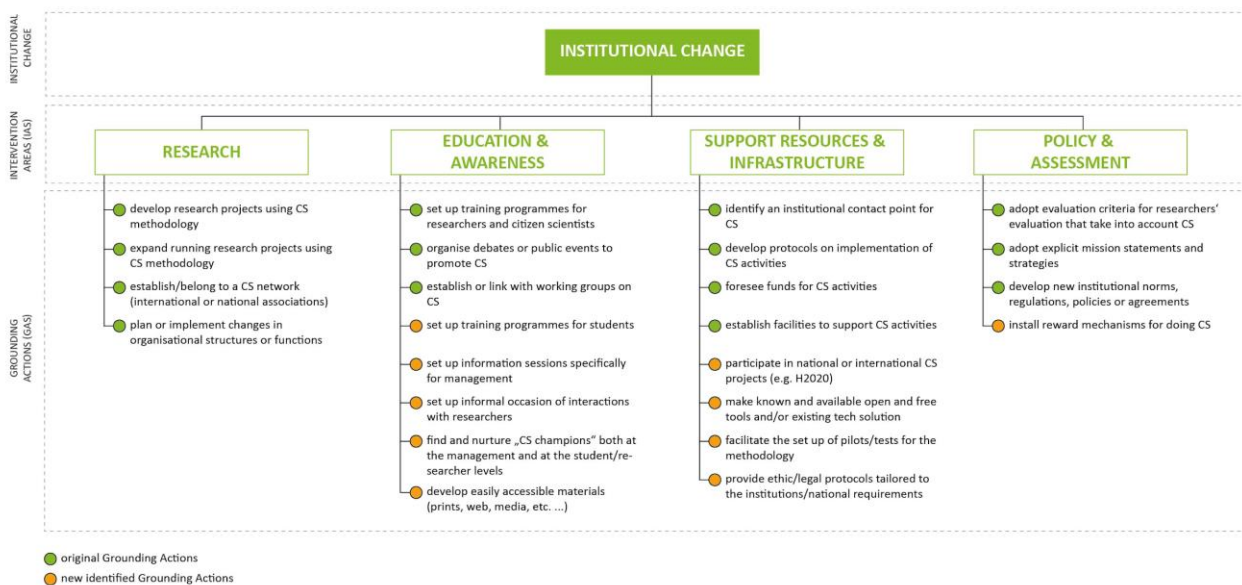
INSTITUTIONAL CHANGE

INSTITUTIONAL CHANGE

INTERVENTION AREAS (IAS)

RESEARCH

EDUCATION & AWARENESS

SUPPORT RESOURCES & INFRASTRUCTURE

POLICY & ASSESSMENT

GROUNDING ACTIONS (GAS)

develop research projects using CS methodology

expand running research projects using CS methodology

establish/belong to a CS network (international or national associations)

plan or implement changes in organisational structures or functions

set up training programmes for researchers and citizen scientists

organise debates or public events to promote CS

establish or link with working groups on CS

set up training programmes for students

set up information sessions specifically for management

set up informal occasion of interactions with researchers

find and nurture „CS champions" both at the management and at the student/researcher levels

develop easily accessible materials (prints, web, media, etc. ...)

identify an institutional contact point for CS

develop protocols on implementation of CS activities

foresee funds for CS activities

establish facilities to support CS activities

participate in national or international CS projects (e.g. H2020)

make known and available open and free tools and/or existing tech solution

facilitate the set up of pilots/tests for the methodology

provide ethic/legal protocols tailored to the institutions/national requirements

adopt evaluation criteria for researchers' evaluation that take into account CS

adopt explicit mission statements and strategies

develop new institutional norms, regulations, policies or agreements

install reward mechanisms for doing CS

original Grounding Actions

new identified Grounding Actions